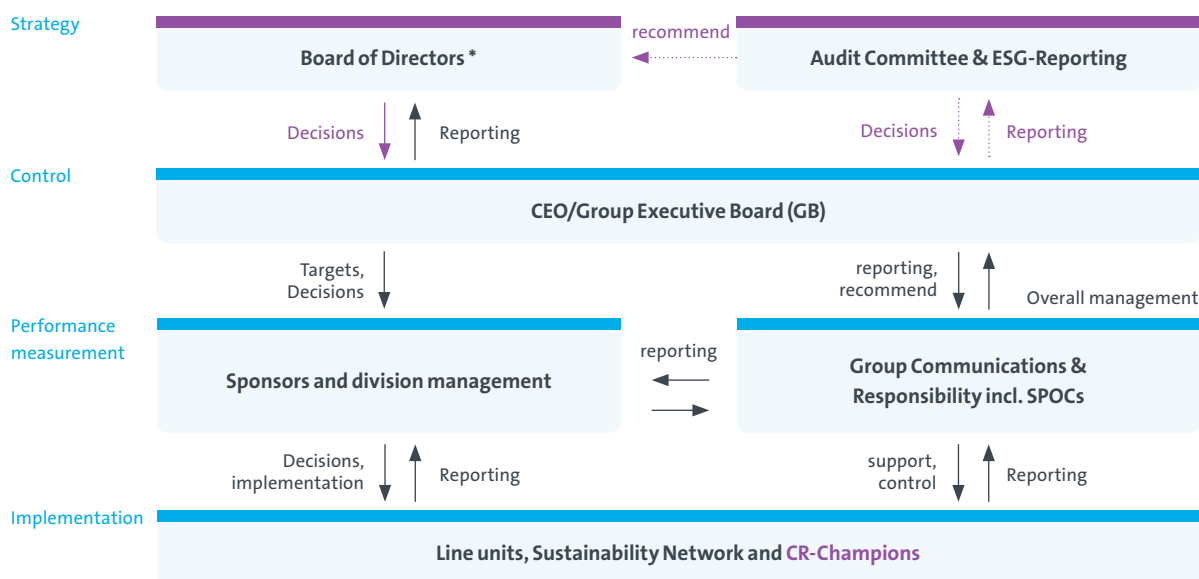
Strategy

Board of Directors *

recommend

Audit Committee & ESG-Reporting

Decisions

Reporting

Decisions

Reporting

Control

CEO/Group Executive Board (GB)

Targets, Decisions

reporting, recommend

Overall management

Performance measurement

Sponsors and division management

reporting

Group Communications & Responsibility incl. SPOCs

Decisions, implementation

Reporting

support, control

Reporting

Implementation

Line units, Sustainability Network and CR-Champions